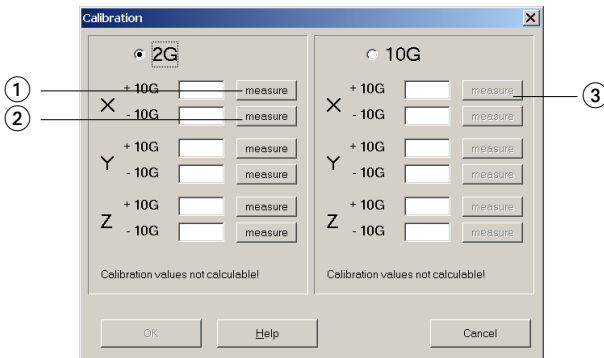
Calibration

2G

X + 10G measure
- 10G measure

Y + 10G measure
- 10G measure

Z + 10G measure
- 10G measure

Calibration values not calculable!

10G

X + 10G measure
- 10G measure

Y + 10G measure
- 10G measure

Z + 10G measure
- 10G measure

Calibration values not calculable!

1
2
3

OK Help Cancel